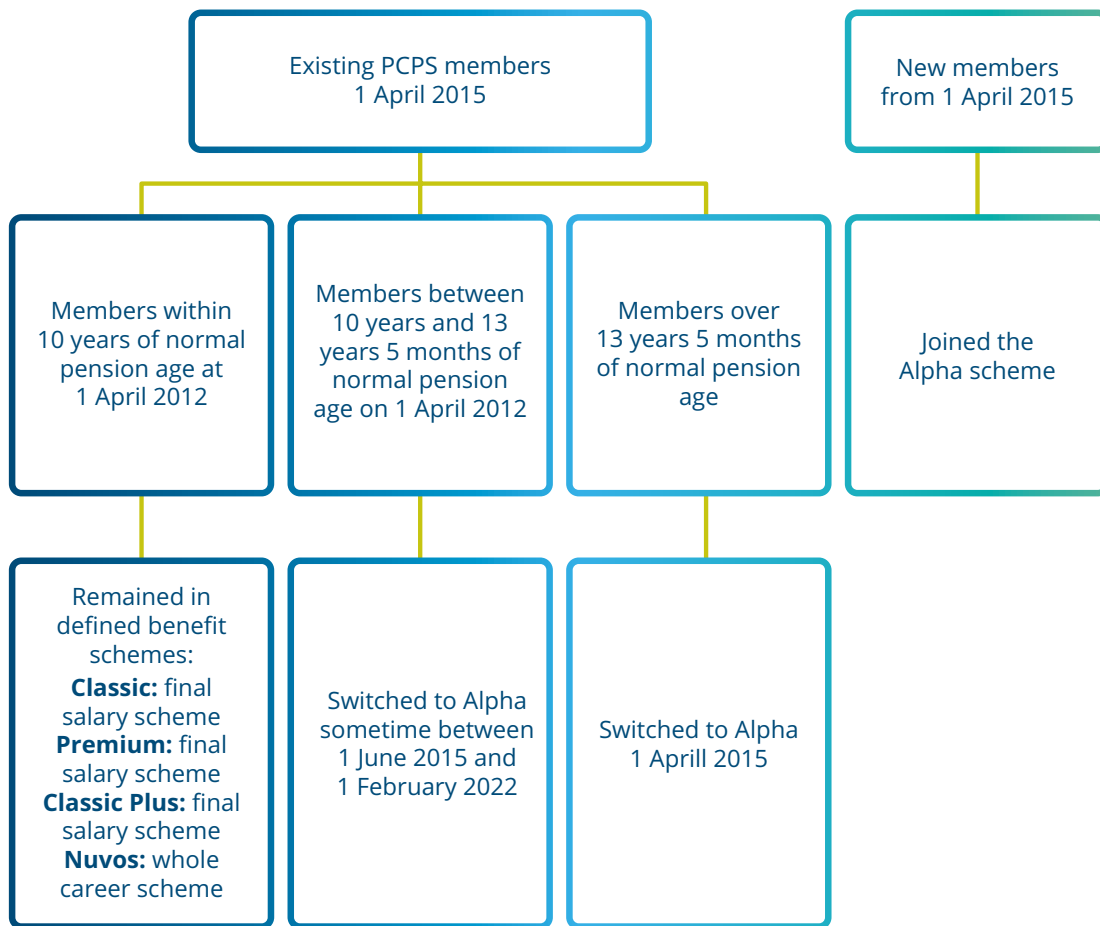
Existing PCPS members 1 April 2015

New members from 1 April 2015

Members within 10 years of normal pension age at 1 April 2012

Members between 10 years and 13 years 5 months of normal pension age on 1 April 2012

Members over 13 years 5 months of normal pension age

Joined the Alpha scheme

Remained in defined benefit schemes:
**Classic:** final salary scheme
**Premium:** final salary scheme
**Classic Plus:** final salary scheme
**Nuvos:** whole career scheme

Switched to Alpha sometime between 1 June 2015 and 1 February 2022

Switched to Alpha 1 Aprill 2015